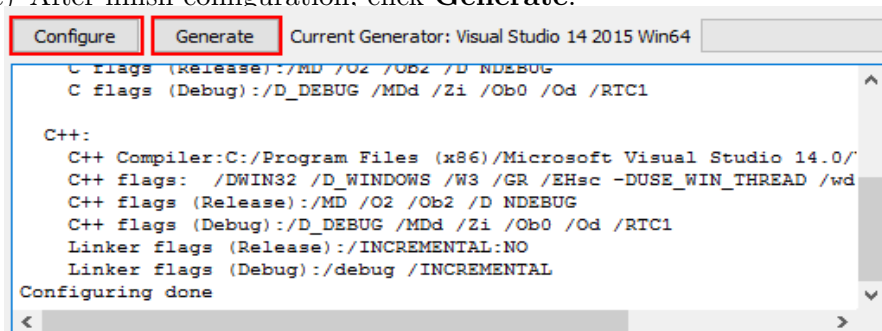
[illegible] After finish configuration, click Generate.

Configure Generate Current Generator: Visual Studio 14 2015 Win64

C flags (Release):/MD /O2 /Ob2 /D NDEBUG
C flags (Debug):/D_DEBUG /MDd /Zi /Ob0 /Od /RTC1

C++:
C++ Compiler:C:/Program Files (x86)/Microsoft Visual Studio 14.0/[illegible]
C++ flags: /DWIN32 /D_WINDOWS /W3 /GR /EHsc -DUSE_WIN_THREAD /wd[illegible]
C++ flags (Release):/MD /O2 /Ob2 /D NDEBUG
C++ flags (Debug):/D_DEBUG /MDd /Zi /Ob0 /Od /RTC1
Linker flags (Release):/INCREMENTAL:NO
Linker flags (Debug):/debug /INCREMENTAL
Configuring done